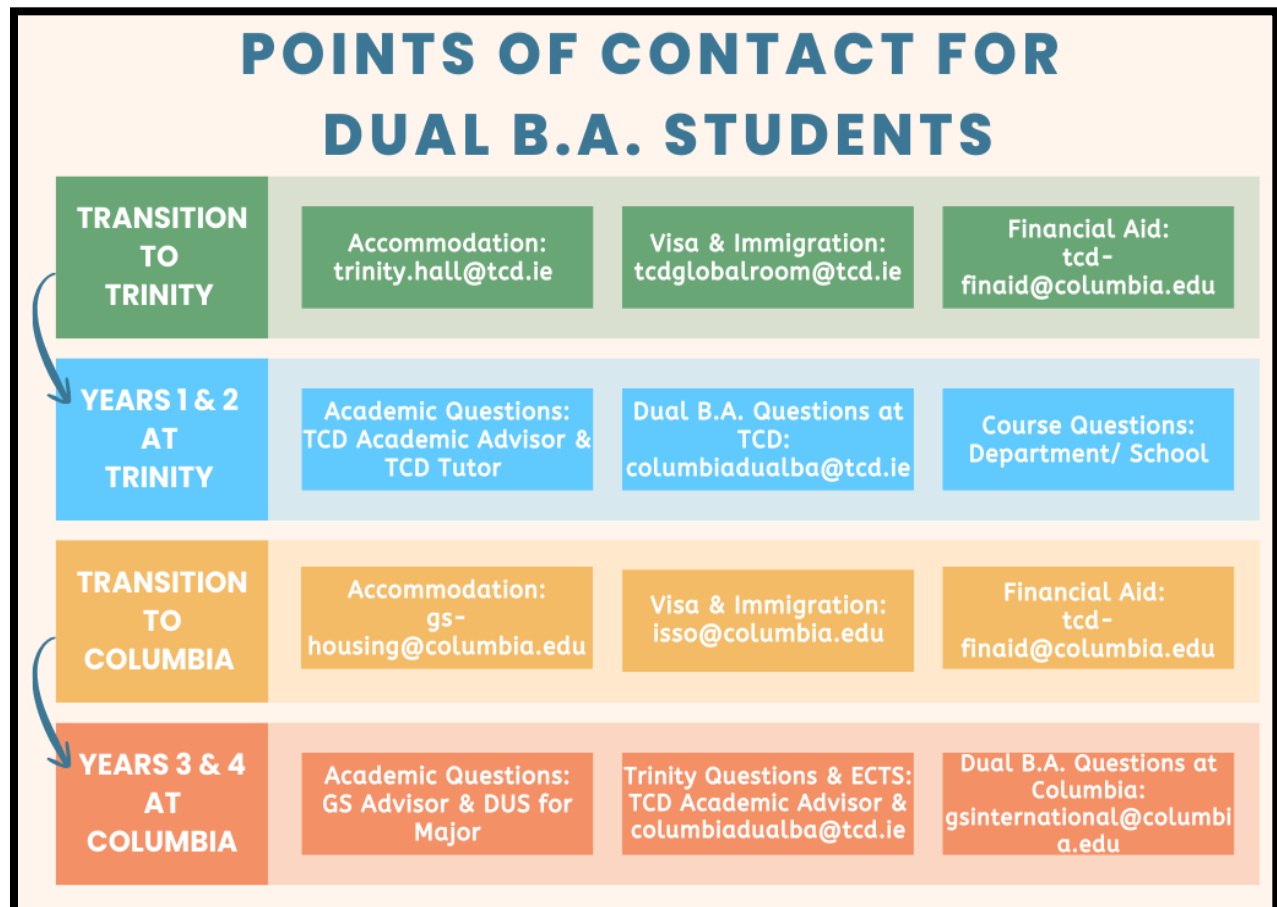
POINTS OF CONTACT FOR DUAL B.A. STUDENTS

TRANSITION TO TRINITY

Accommodation: trinity.hall@tcd.ie

Visa & Immigration: tcdglobalroom@tcd.ie

Financial Aid: tcd-finaid@columbia.edu

YEARS 1 & 2 AT TRINITY

Academic Questions: TCD Academic Advisor & TCD Tutor

Dual B.A. Questions at TCD: columbiadualba@tcd.ie

Course Questions: Department/ School

TRANSITION TO COLUMBIA

Accommodation: gs-housing@columbia.edu

Visa & Immigration: isso@columbia.edu

Financial Aid: tcd-finaid@columbia.edu

YEARS 3 & 4 AT COLUMBIA

Academic Questions: GS Advisor & DUS for Major

Trinity Questions & ECTS: TCD Academic Advisor & columbiadualba@tcd.ie

Dual B.A. Questions at Columbia: gsinternational@columbia.edu